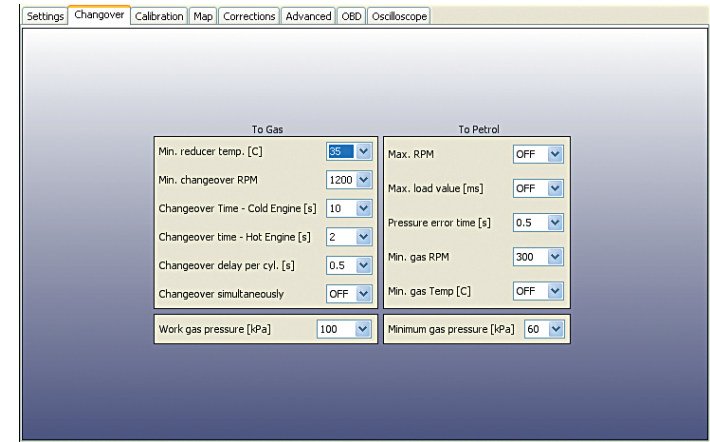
Settings Changeover Calibration Map Corrections Advanced OBD Oscilloscope

To Gas

Min. reducer temp. [C] 35

Min. changeover RPM 1200

Changeover Time - Cold Engine [s] 10

Changeover time - Hot Engine [s] 2

Changeover delay per cyl. [s] 0.5

Changeover simultaneously OFF

Work gas pressure [kPa] 100

To Petrol

Max. RPM OFF

Max. load value [ms] OFF

Pressure error time [s] 0.5

Min. gas RPM 300

Min. gas Temp [C] OFF

Minimum gas pressure [kPa] 60